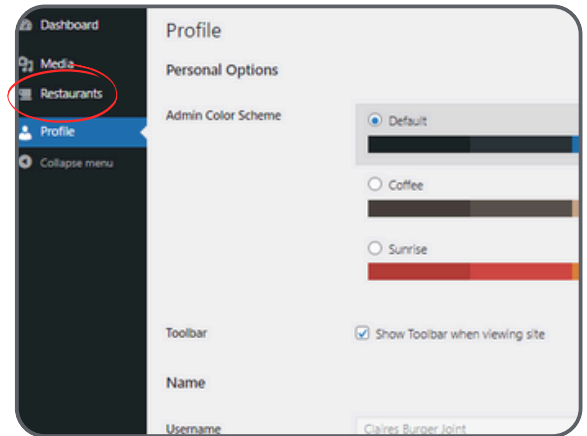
Dashboard
Media
Restaurants
Profile
Collapse menu

Profile

Personal Options

Admin Color Scheme

Default

Coffee

Sunrise

Toolbar

Show Toolbar when viewing site

Name

Username

Claires Burger Joint